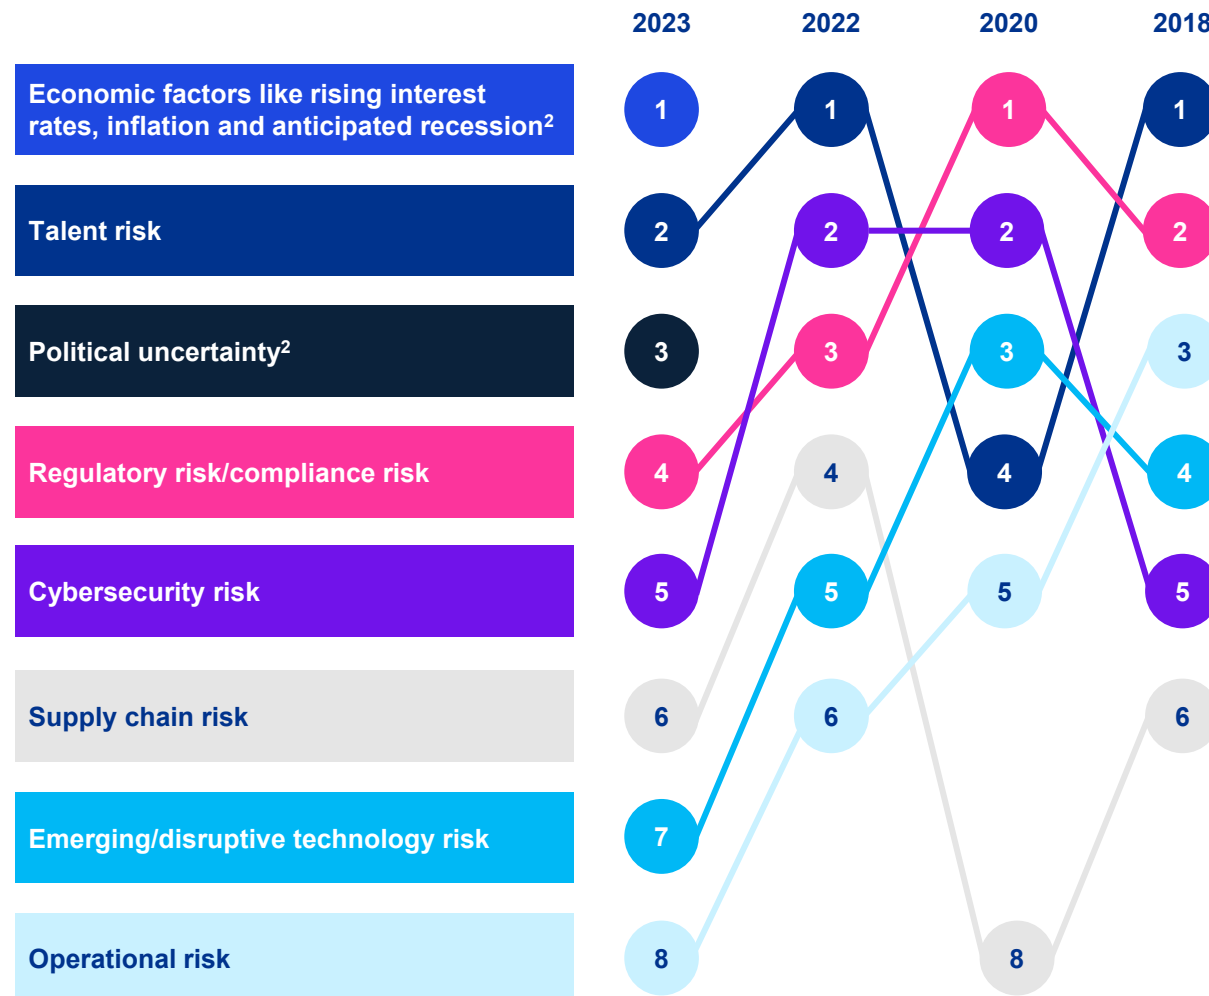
2023 2022 2020 2018

Economic factors like rising interest rates, inflation and anticipated recession$^2$

Talent risk

Political uncertainty$^2$

Regulatory risk/compliance risk

Cybersecurity risk

Supply chain risk

Emerging/disruptive technology risk

Operational risk

| 2023 | 2022 | 2020 | 2018 |
|---|---|---|---|
| 1 | 1 | 1 | 1 |
| 2 | 2 | 2 | 2 |
| 3 | 3 | 3 | 3 |
| 4 | 4 | 4 | 4 |
| 5 | 5 | 5 | 5 |
| 6 | 6 | | 6 |
| 7 | | | |
| 8 | | 8 | |